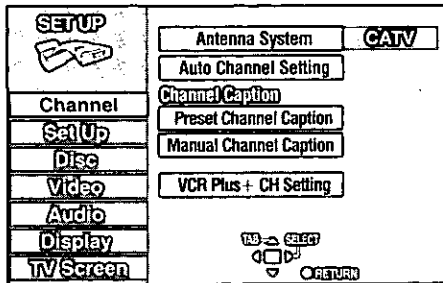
SETUP

Channel
Set Up
Disc
Video
Audio
Display
TV Screen

Antenna System
CATV
Auto Channel Setting
Channel Caption
Preset Channel Caption
Manual Channel Caption
VCR Plus+ CH Setting

TAB
SELECT
RETURN